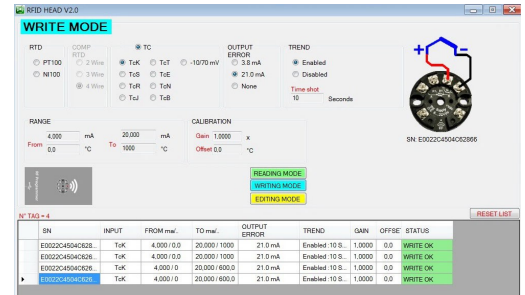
RFID HEAD V2.0

WRITE MODE

RTD
PT100
NI100

COMP RTD
2 Wire
3 Wire
4 Wire

TC
TcK
TcS
TcR
TcJ
TcT
TcE
TcN
TcB
-10/70 mV

OUTPUT ERROR
3.8 mA
21.0 mA
None

TREND
Enabled
Disabled
Time shot
10 Seconds

+
-

SN: E0022C4504C62866

RANGE
From 4,000 mA 0.0 °C
To 20,000 mA 1000 °C

CALIBRATION
Gain 1,0000 x
Offset 0.0 °C

READING MODE
WRITING MODE
EDITING MODE

N° TAG = 4

RESET LIST

| | SN | INPUT | FROM ma/.. | TO ma/.. | OUTPUT ERROR | TREND | GAIN | OFFSE' | STATUS |
|---|---|---|---|---|---|---|---|---|---|
| | E0022C4504C628... | TcK | 4,000 / 0.0 | 20,000 / 1000 | 21.0 mA | Enabled : 10 S... | 1,0000 | 0,0 | WRITE OK |
| | E0022C4504C628... | TcK | 4,000 / 0.0 | 20,000 / 1000 | 21.0 mA | Enabled : 10 S... | 1,0000 | 0,0 | WRITE OK |
| | E0022C4504C626... | TcK | 4,000 / 0.0 | 20,000 / 600.0 | 21.0 mA | Enabled : 10 S... | 1,0000 | 0,0 | WRITE OK |
| ▶ | E0022C4504C626... | TcK | 4,000 / 0.0 | 20,000 / 600.0 | 21.0 mA | Enabled : 10 S... | 1,0000 | 0,0 | WRITE OK |